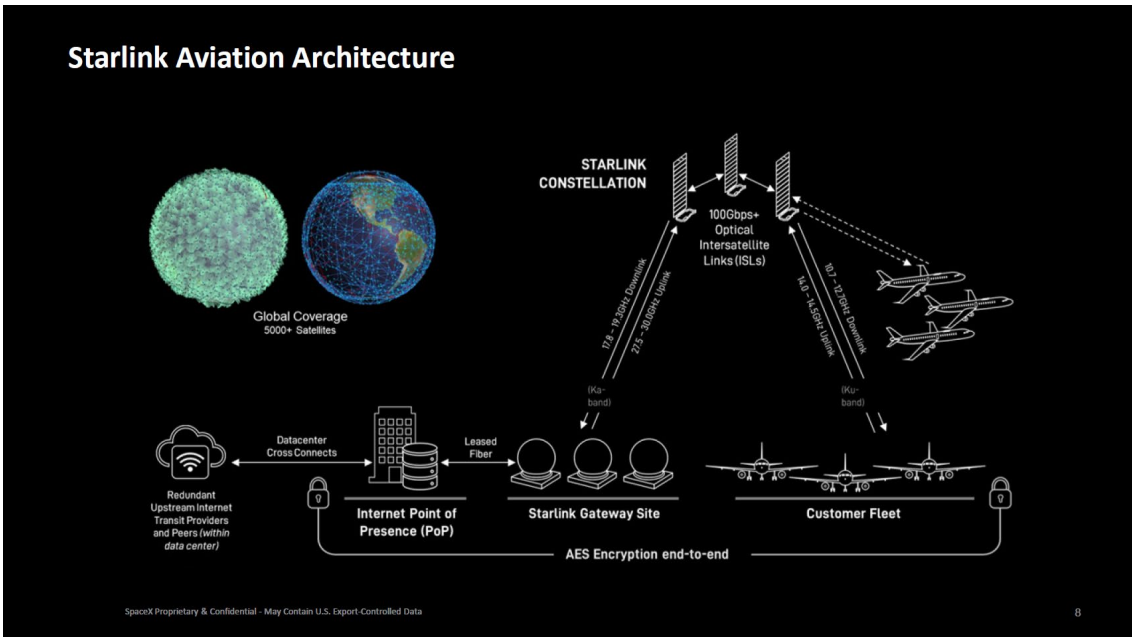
Starlink Aviation Architecture

Global Coverage
5000+ Satellites

STARLINK CONSTELLATION

100Gbps+ Optical Intersatellite Links (ISLs)

17.8 – 19.3GHz Downlink
27.5 – 30.0GHz Uplink

(Ka-band)

10.7 – 12.7GHz Downlink
14.0 – 14.5GHz Uplink

(Ku-band)

Datacenter Cross Connects

Leased Fiber

Redundant Upstream Internet Transit Providers and Peers *(within data center)*

Internet Point of Presence (PoP)

Starlink Gateway Site

Customer Fleet

AES Encryption end-to-end

SpaceX Proprietary & Confidential - May Contain U.S. Export-Controlled Data

8